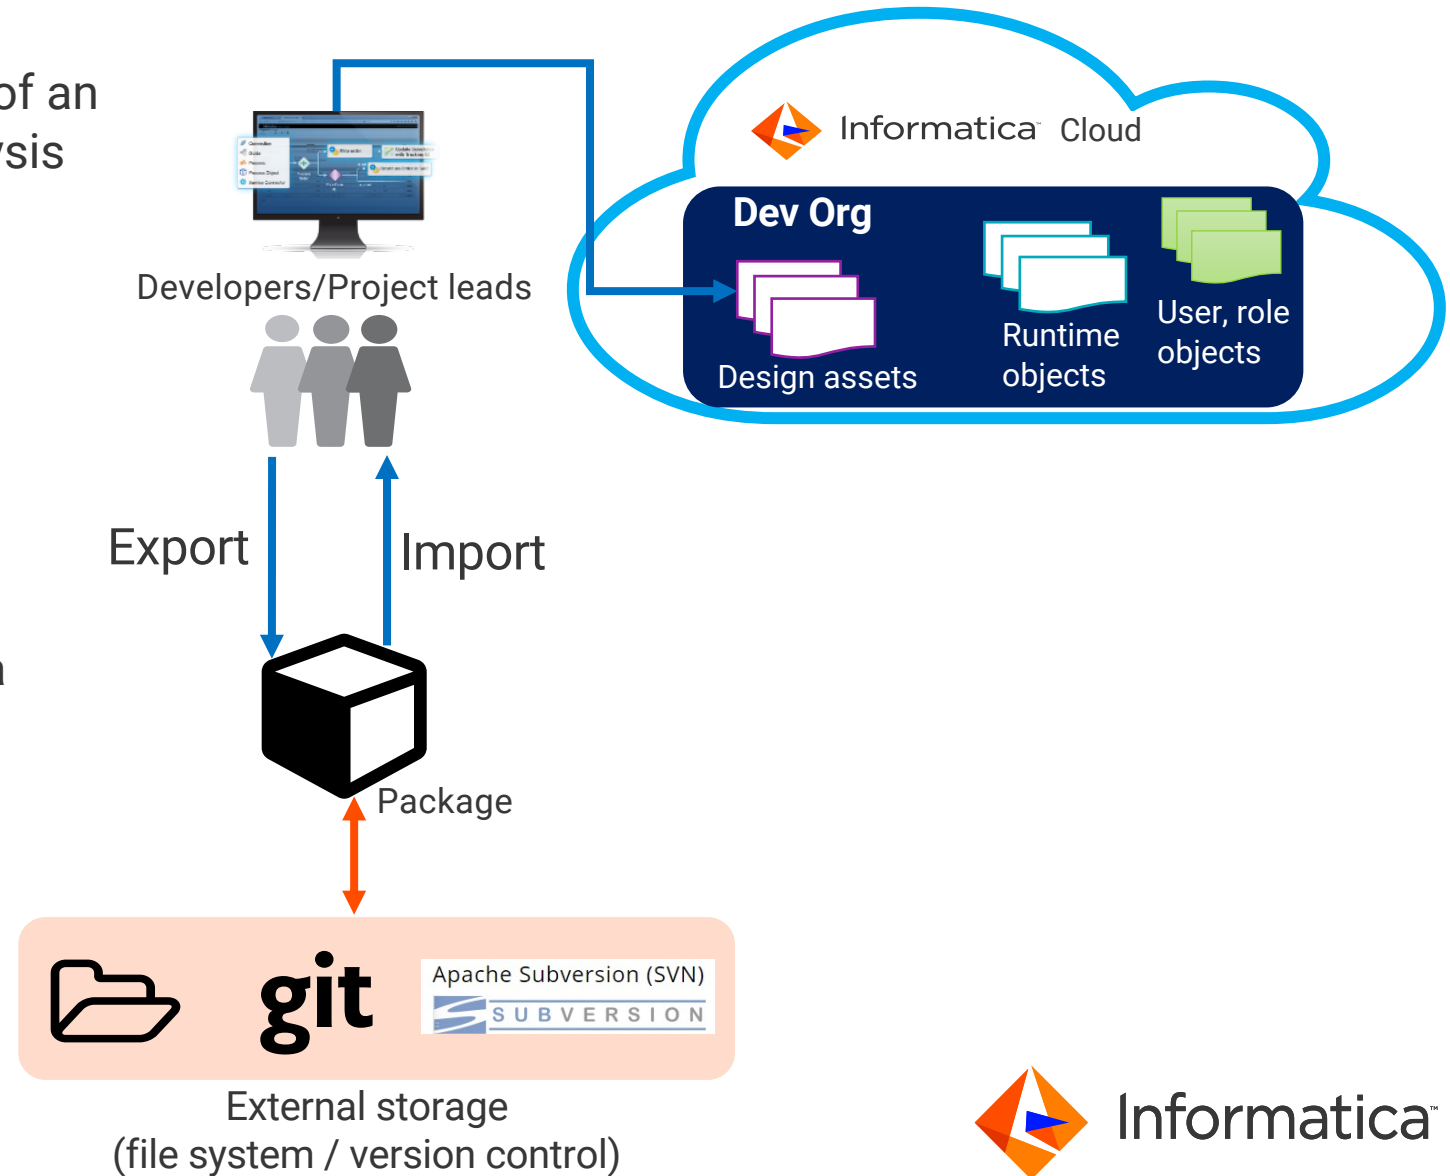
of an
ysis

Informatica Cloud

Dev Org

Design assets

Runtime objects

User, role objects

Developers/Project leads

Export

Import

Package

git

Apache Subversion (SVN)
SUBVERSION

External storage
(file system / version control)

Informatica™